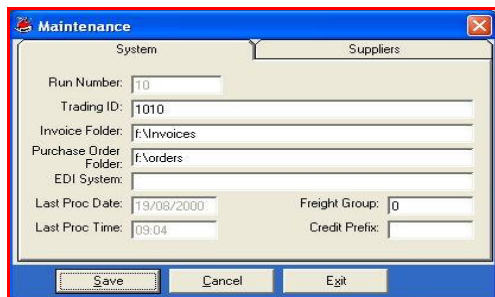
Maintenance

System

Suppliers

Run Number: 10

Trading ID: 1010

Invoice Folder: f:\Invoices

Purchase Order Folder: f:\orders

EDI System:

Last Proc Date: 19/08/2000

Freight Group: 0

Last Proc Time: 09:04

Credit Prefix:

Save

Cancel

Exit